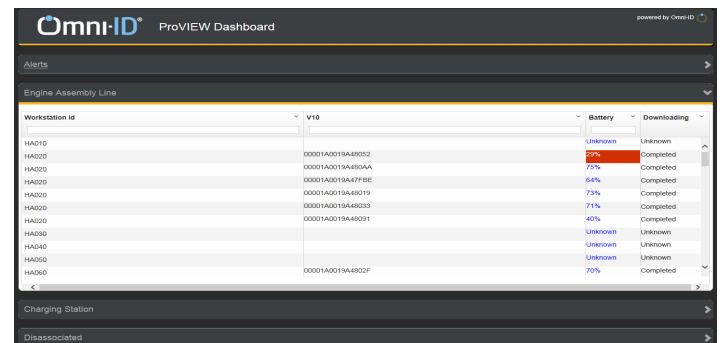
Omni-ID® ProVIEW Dashboard

powered by Omni-ID

Alerts

Engine Assembly Line

| Workstation Id | V10 | Battery | Downloading |
|---|---|---|---|
| HA010 | | Unknown | Unknown |
| HA020 | 00001A0019A48052 | 29% | Completed |
| HA020 | 00001A0019A480AA | 75% | Completed |
| HA020 | 00001A0019A47FBE | 64% | Completed |
| HA020 | 00001A0019A48019 | 73% | Completed |
| HA020 | 00001A0019A48033 | 71% | Completed |
| HA020 | 00001A0019A48091 | 40% | Completed |
| HA030 | | Unknown | Unknown |
| HA040 | | Unknown | Unknown |
| HA050 | | Unknown | Unknown |
| HA060 | 00001A0019A4802F | 70% | Completed |

Charging Station

Disassociated